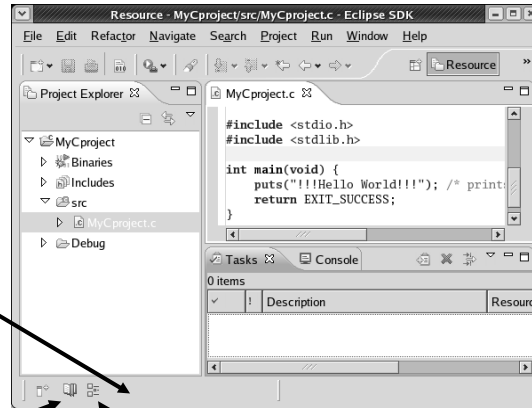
Resource - MyCproject/src/MyCproject.c - Eclipse SDK

File Edit Refactor Navigate Search Project Run Window Help

Resource

Project Explorer

MyCproject
Binaries
Includes
src
MyCproject.c
Debug

MyCproject.c

#include <stdio.h>
#include <stdlib.h>

int main(void) {
puts("!!!Hello World!!!"); /* print
return EXIT_SUCCESS;
}

Tasks
Console

0 items

| ✓ | ! | Description | Resour |
|---|---|---|---|